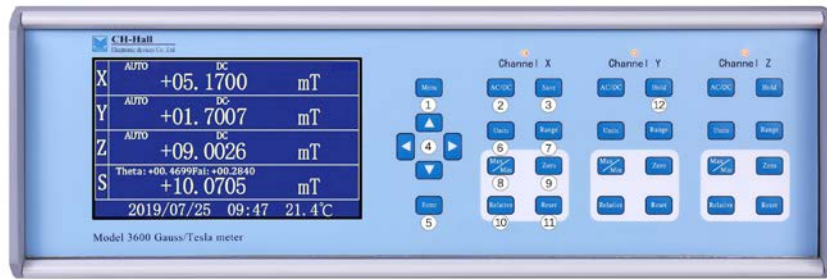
CH-Hall
Electronic devices Co., Ltd.

X AUTO DC +05. 1700 mT
Y AUTO DC +01. 7007 mT
Z AUTO DC +09. 0026 mT
S Theta: +00. 4699 Fai: +00.2840 +10. 0705 mT
2019/07/25 09:47 21.4℃

Model 3600 Gauss/Tesla meter

Menu
①
④
Enter
⑤

Channel X
AC/DC ② Save ③
Units ⑥ Range ⑦
Max Min ⑧ Zero ⑨
Relative ⑩ Reset ⑪

Channel Y
AC/DC Hold ⑫
Units Range
Max Min Zero
Relative Reset

Channel Z
AC/DC Hold
Units Range
Max Min Zero
Relative Reset